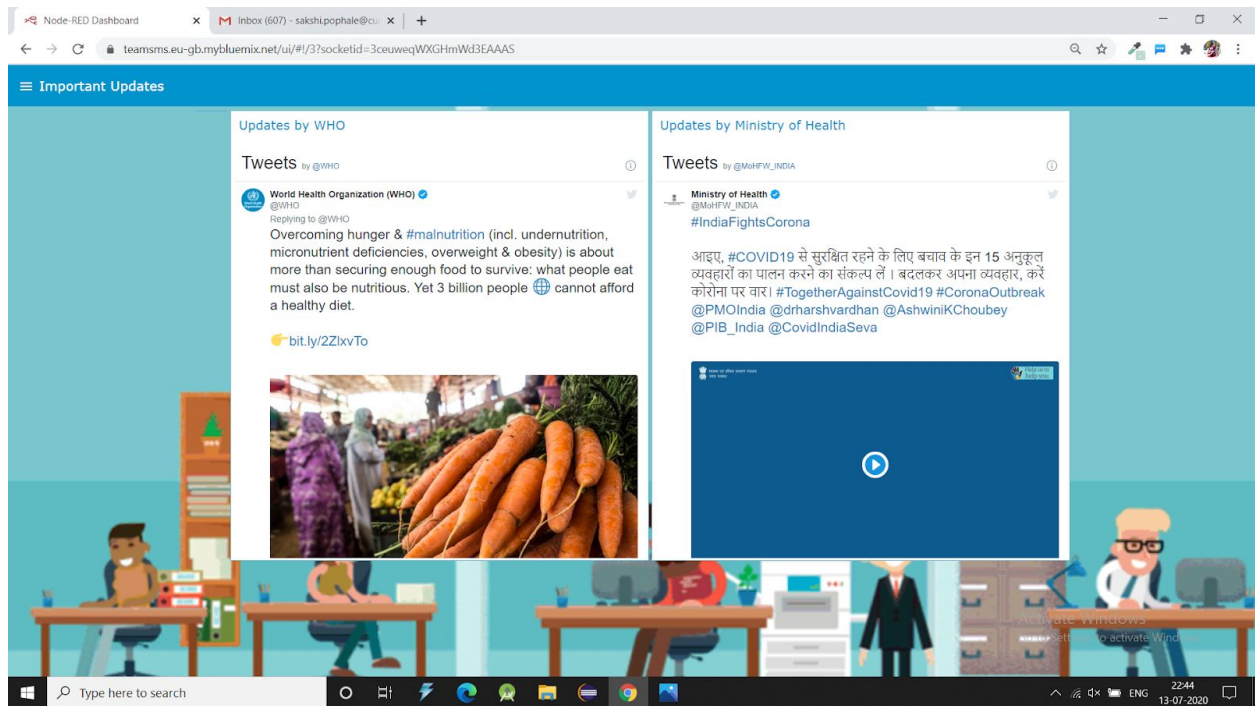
Node-RED Dashboard ×
Inbox (607) - sakshi.pophale@cu ×
+

teamsms.eu-gb.mybluemix.net/ui/#!/3?socketid=3ceuweqWXGHmWd3EAAAS

≡ Important Updates

Updates by WHO

Tweets by @WHO

World Health Organization (WHO)
@WHO
Replying to @WHO
Overcoming hunger & #malnutrition (incl. undernutrition, micronutrient deficiencies, overweight & obesity) is about more than securing enough food to survive: what people eat must also be nutritious. Yet 3 billion people cannot afford a healthy diet.

bit.ly/2ZlxvTo

Updates by Ministry of Health

Tweets by @MoHFW_INDIA

Ministry of Health
@MoHFW_INDIA
#IndiaFightsCorona

आइए, #COVID19 से सुरक्षित रहने के लिए बचाव के इन 15 अनुकूल व्यवहारों का पालन करने का संकल्प लें। बदलकर अपना व्यवहार, करें कोरोना पर वार। #TogetherAgainstCovid19 #CoronaOutbreak @PMOIndia @drharshvardhan @AshwiniKChoubey @PIB_India @CovidIndiaSeva

Activate Windows
Go to Settings to activate Windows.

Type here to search

ENG 22:44 13-07-2020